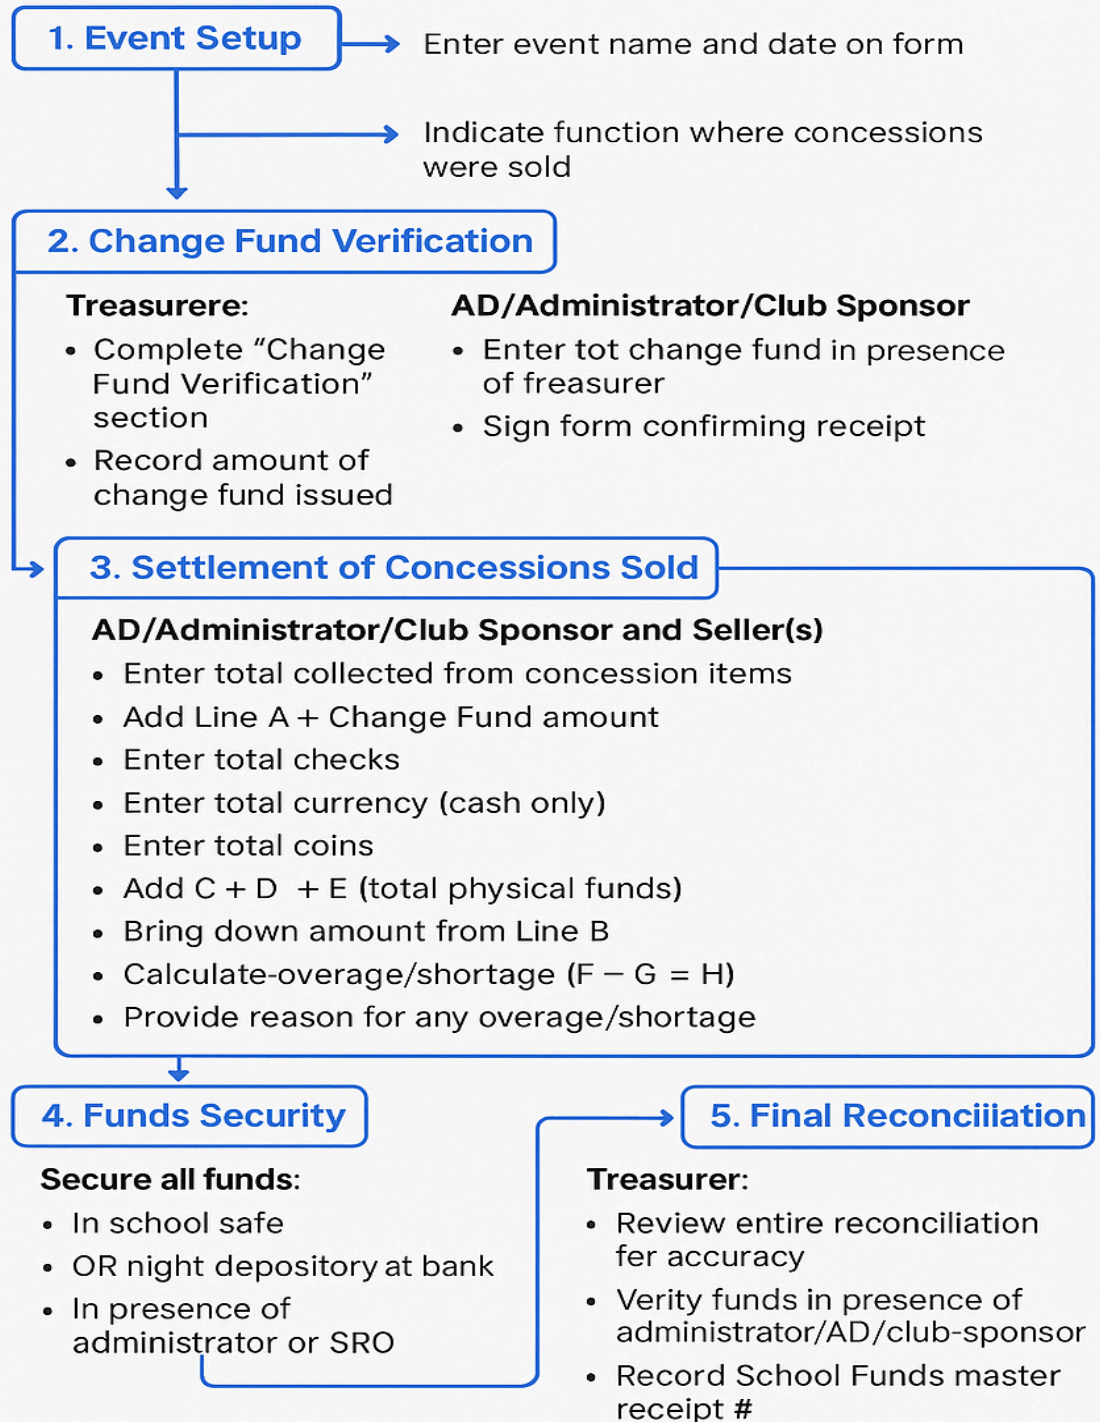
1. Event Setup

Enter event name and date on form

Indicate function where concessions were sold

2. Change Fund Verification

Treasurere:
• Complete "Change Fund Verification" section
• Record amount of change fund issued

AD/Administrator/Club Sponsor
• Enter tot change fund in presence of freasurer
• Sign form confirming receipt

3. Settlement of Concessions Sold

AD/Administrator/Club Sponsor and Seller(s)
• Enter total collected from concession items
• Add Line A + Change Fund amount
• Enter total checks
• Enter total currency (cash only)
• Enter total coins
• Add C + D + E (total physical funds)
• Bring down amount from Line B
• Calculate-overage/shortage (F − G = H)
• Provide reason for any overage/shortage

4. Funds Security

Secure all funds:
• In school safe
• OR night depository at bank
• In presence of administrator or SRO

5. Final Reconciiiation

Treasurer:
• Review entire reconciliation fer accuracy
• Verity funds in presence of administrator/AD/club-sponsor
• Record School Funds master receipt #